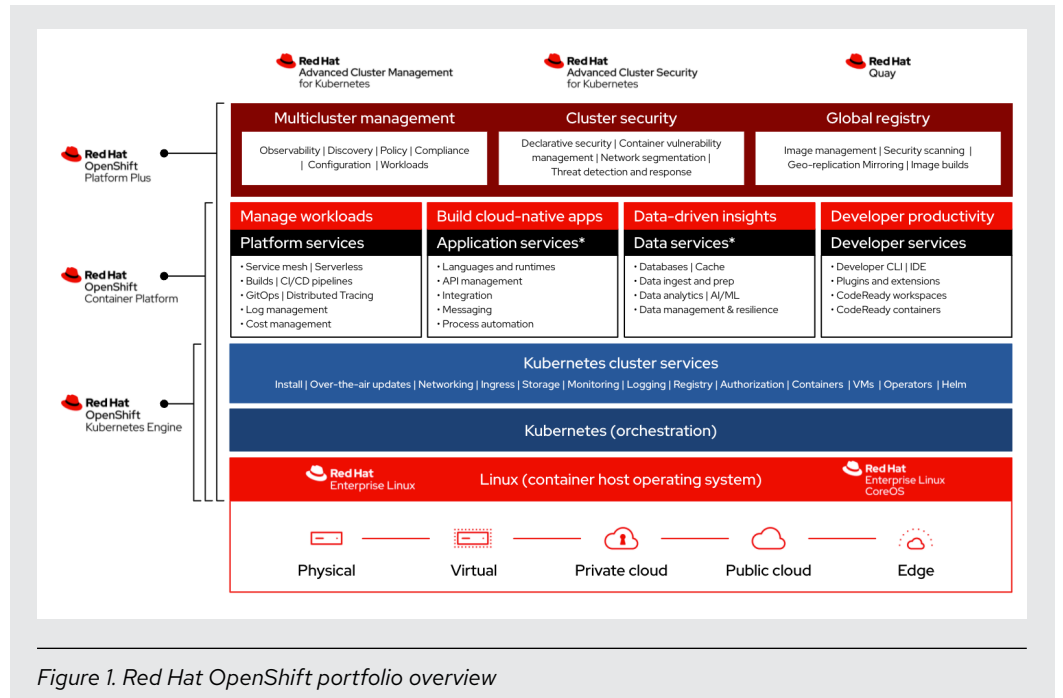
Red Hat
Advanced Cluster Management for Kubernetes

Red Hat
Advanced Cluster Security for Kubernetes

Red Hat
Quay

Red Hat
OpenShift
Platform Plus

Multicluster management
Observability | Discovery | Policy | Compliance | Configuration | Workloads

Cluster security
Declarative security | Container vulnerability management | Network segmentation | Threat detection and response

Global registry
Image management | Security scanning | Geo-replication Mirroring | Image builds

Red Hat
OpenShift
Container Platform

Manage workloads
Platform services
• Service mesh | Serverless
• Builds | CI/CD pipelines
• GitOps | Distributed Tracing
• Log management
• Cost management

Build cloud-native apps
Application services*
• Languages and runtimes
• API management
• Integration
• Messaging
• Process automation

Data-driven insights
Data services*
• Databases | Cache
• Data ingest and prep
• Data analytics | AI/ML
• Data management & resilience

Developer productivity
Developer services
• Developer CLI | IDE
• Plugins and extensions
• CodeReady workspaces
• CodeReady containers

Red Hat
OpenShift
Kubernetes Engine

Kubernetes cluster services
Install | Over-the-air updates | Networking | Ingress | Storage | Monitoring | Logging | Registry | Authorization | Containers | VMs | Operators | Helm

Kubernetes (orchestration)

Red Hat
Enterprise Linux

Linux (container host operating system)

Red Hat
Enterprise Linux
CoreOS

Physical
Virtual
Private cloud
Public cloud
Edge

Figure 1. Red Hat OpenShift portfolio overview